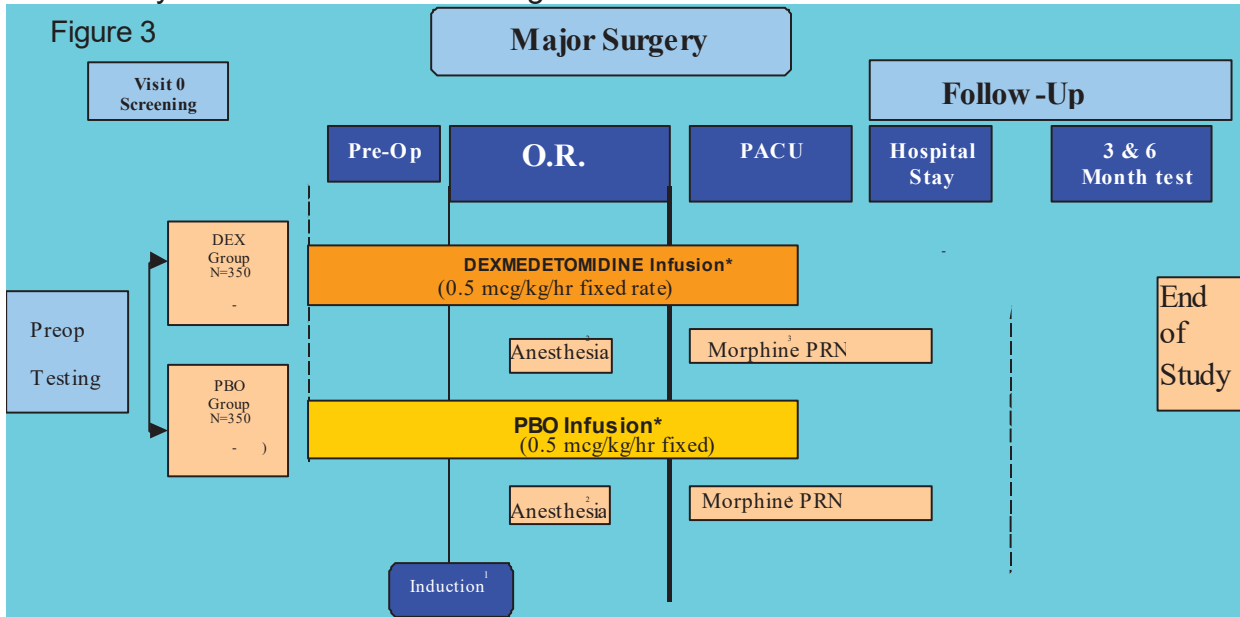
Figure 3

Major Surgery

Visit 0 Screening

Follow -Up

Pre-Op

O.R.

PACU

Hospital Stay

3 & 6 Month test

Preop Testing

DEX Group N=350

-

PBO Group N=350

- )

DEXMEDETOMIDINE Infusion* (0.5 mcg/kg/hr fixed rate)

$Anesthesia^2$

$Morphine^3$ PRN

End of Study

PBO Infusion* (0.5 mcg/kg/hr fixed)

$Anesthesia^2$

Morphine PRN

$Induction^1$